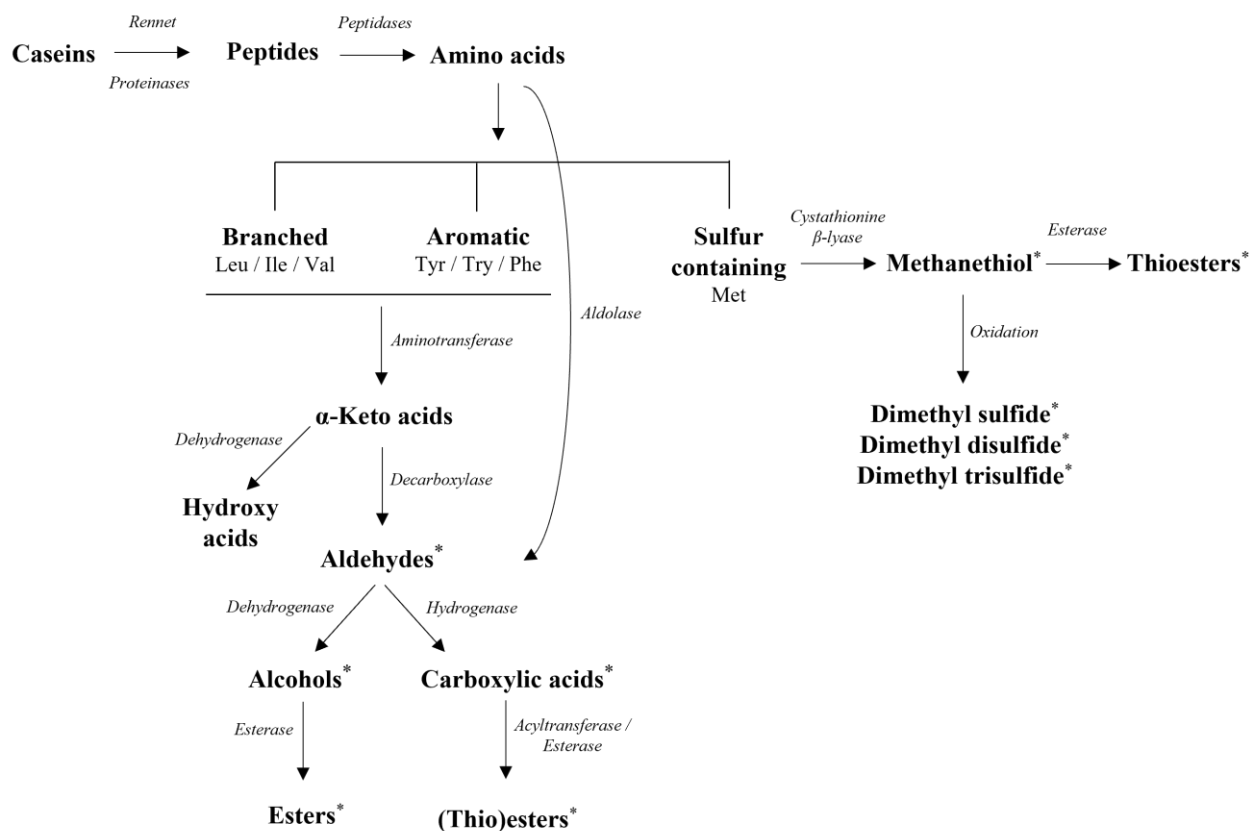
Caseins
Rennet
Proteinases
Peptides
Peptidases
Amino acids

Branched
Leu / Ile / Val

Aromatic
Tyr / Try / Phe

Sulfur containing
Met

Cystathionine
$\beta$-lyase

Methanethiol*

Esterase

Thioesters*

Oxidation

Dimethyl sulfide*
Dimethyl disulfide*
Dimethyl trisulfide*

Aldolase

Aminotransferase

α-Keto acids

Dehydrogenase

Hydroxy acids

Decarboxylase

Aldehydes*

Dehydrogenase

Hydrogenase

Alcohols*

Carboxylic acids*

Esterase

Acyltransferase / Esterase

Esters*

(Thio)esters*